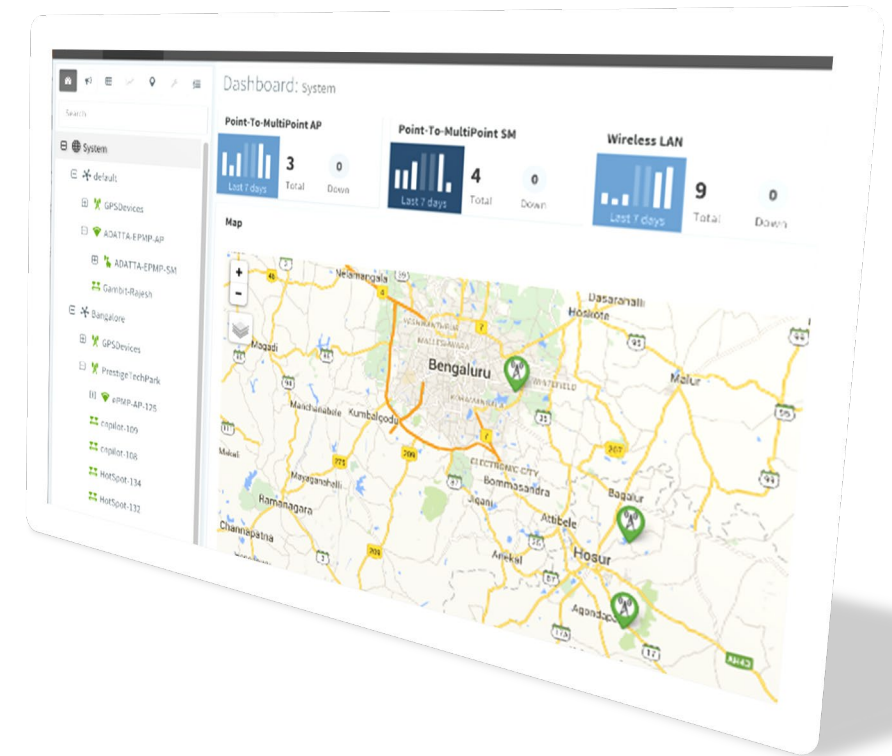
Search

System
default
GPSDevices
ADATTA-EPMP-AP
ADATTA-EPMP-SM
Gambit-Rajesh
Bangalore
GPSDevices
PrestigeTechPark
ePMP-AP-125
cnpilot-109
cnpilot-108
HotSpot-134
HotSpot-132

Dashboard: System

Point-To-MultiPoint AP
Last 7 days
3
Total
0
Down

Point-To-MultiPoint SM
Last 7 days
4
Total
0
Down

Wireless LAN
Last 7 days
9
Total
0
Down

Map

+
-

Nelamangala
Dasarahalli
Hoskote
Magadi
Bengaluru
MALLESWARAM
WHITEFIELD
Malur
Manchanabele
Kumbalgodu
ELECTRONIC CITY
Mayaganahalli
Bommasandra
Jigani
Bagalur
Ramanagara
Attibele
Channapatna
Anekal
Hosur
Agondapalli
Kanakapura